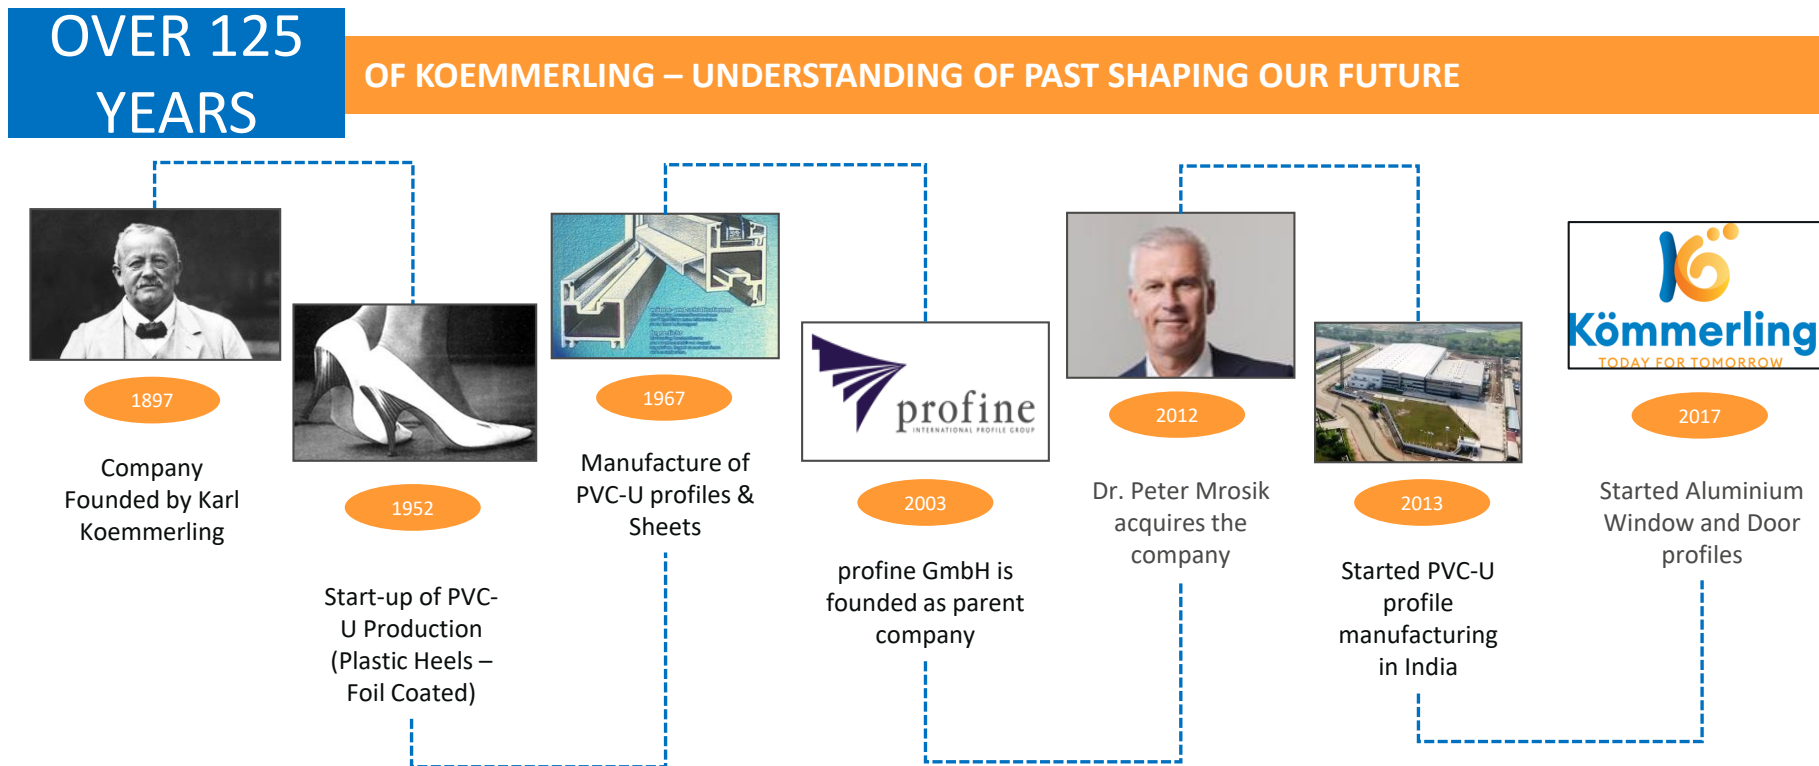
OVER 125 YEARS

OF KOEMMERLING – UNDERSTANDING OF PAST SHAPING OUR FUTURE

1897

Company Founded by Karl Koemmerling

1952

Start-up of PVC-U Production (Plastic Heels – Foil Coated)

1967

Manufacture of PVC-U profiles & Sheets

profine
INTERNATIONAL PROFILE GROUP

2003

profine GmbH is founded as parent company

2012

Dr. Peter Mrosik acquires the company

2013

Started PVC-U profile manufacturing in India

Kömmerling
TODAY FOR TOMORROW

2017

Started Aluminium Window and Door profiles